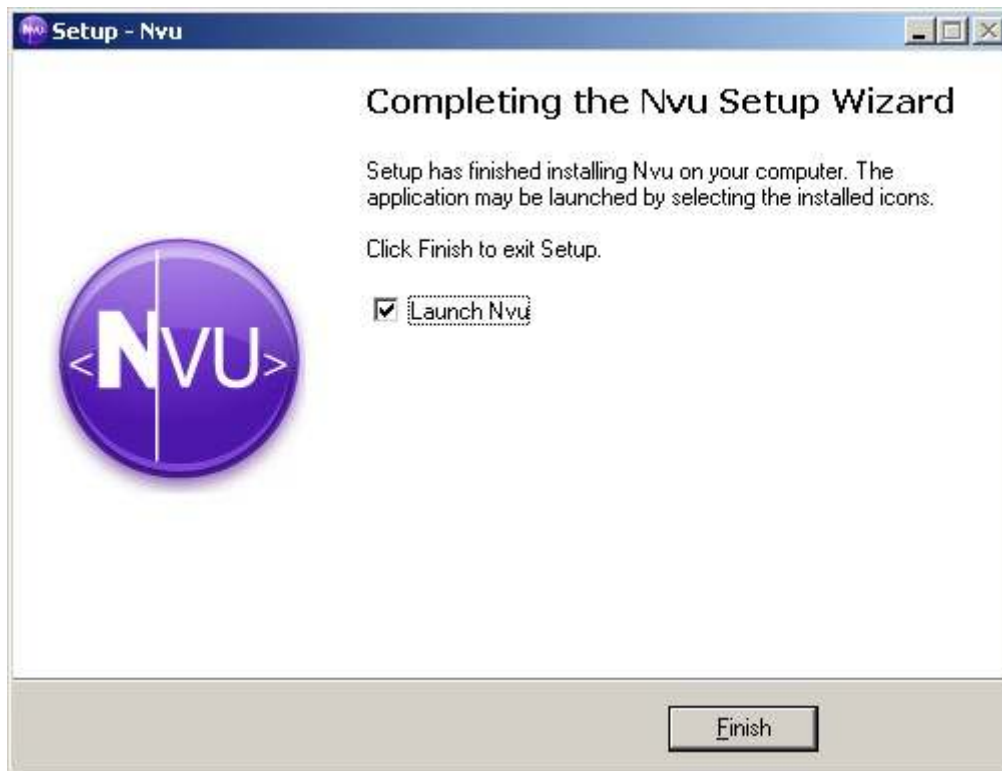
Setup - Nvu

Completing the Nvu Setup Wizard

Setup has finished installing Nvu on your computer. The application may be launched by selecting the installed icons.

Click Finish to exit Setup.

Launch Nvu

<NVU>

Finish